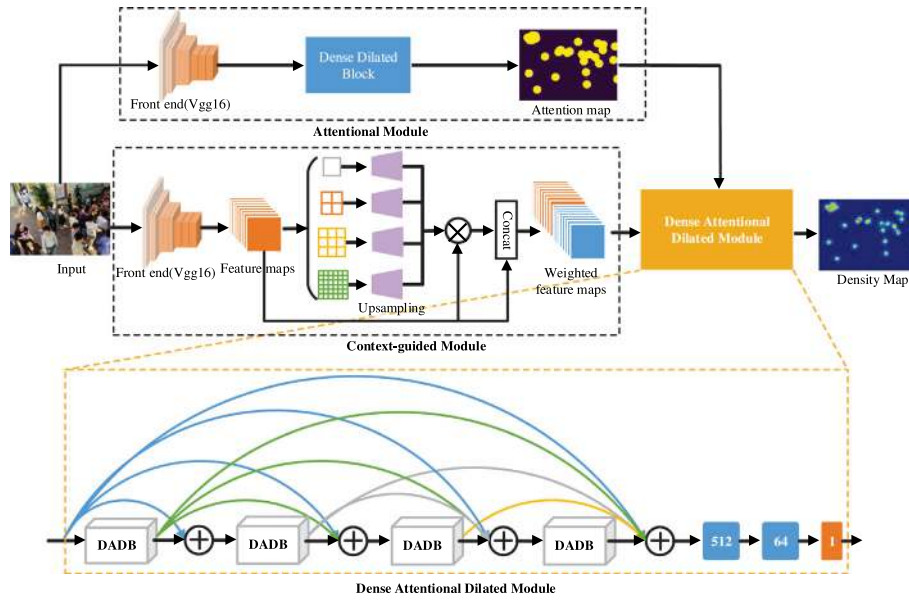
Front end(Vgg16)

Dense Dilated Block

Attention map

Attentional Module

Input

Front end(Vgg16)

Feature maps

Upsampling

Concat

Weighted feature maps

Dense Attentional Dilated Module

Density Map

Context-guided Module

DADB

DADB

DADB

DADB

512

64

1

Dense Attentional Dilated Module